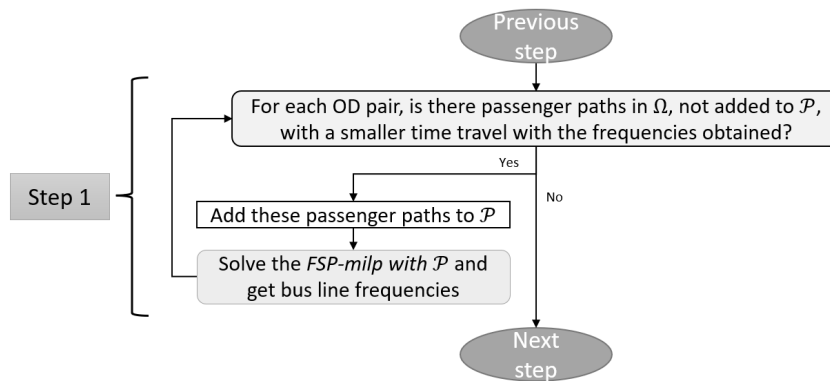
Previous step

Step 1

For each OD pair, is there passenger paths in $\Omega$, not added to $\mathcal{P}$, with a smaller time travel with the frequencies obtained?

Yes

No

Add these passenger paths to $\mathcal{P}$

Solve the *FSP-milp with* $\mathcal{P}$ and get bus line frequencies

Next step